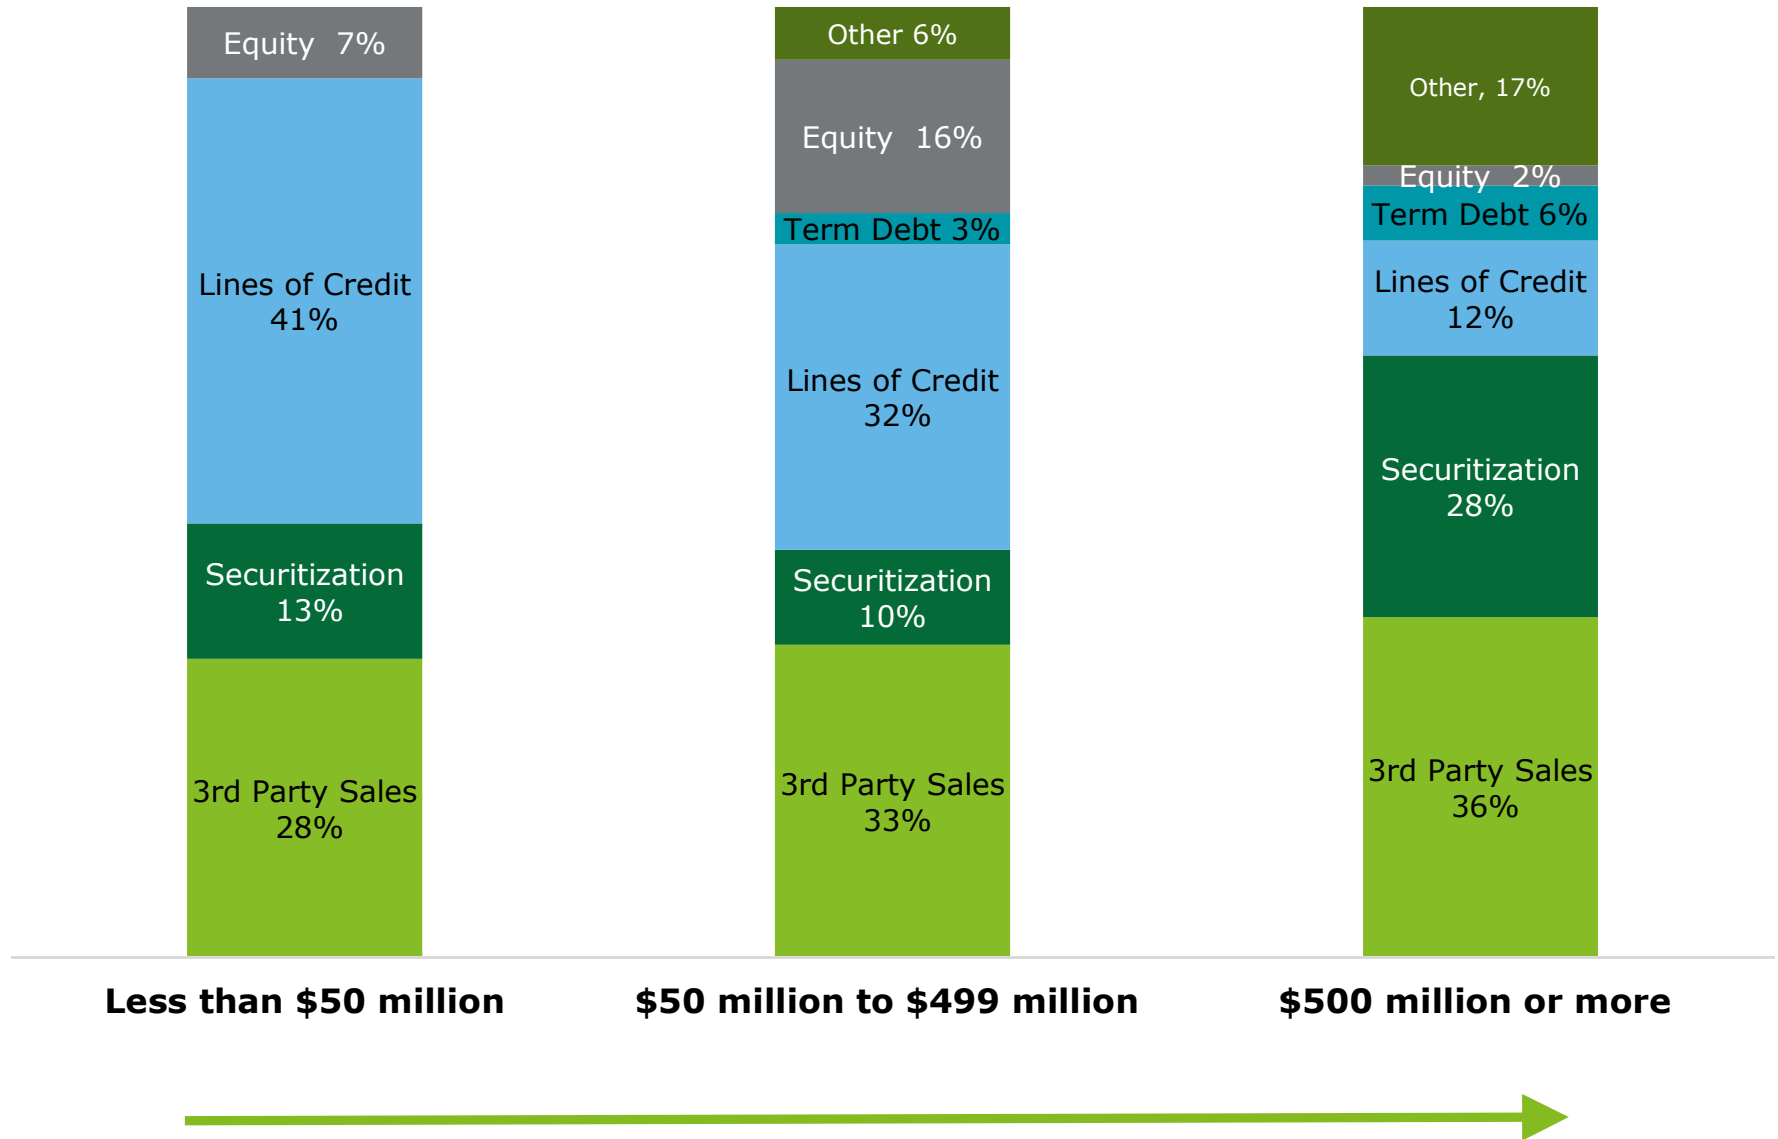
Equity 7%

Lines of Credit 41%

Securitization 13%

3rd Party Sales 28%

Other 6%

Equity 16%

Term Debt 3%

Lines of Credit 32%

Securitization 10%

3rd Party Sales 33%

Other, 17%

Equity 2%

Term Debt 6%

Lines of Credit 12%

Securitization 28%

3rd Party Sales 36%

Less than $50 million

$50 million to $499 million

$500 million or more